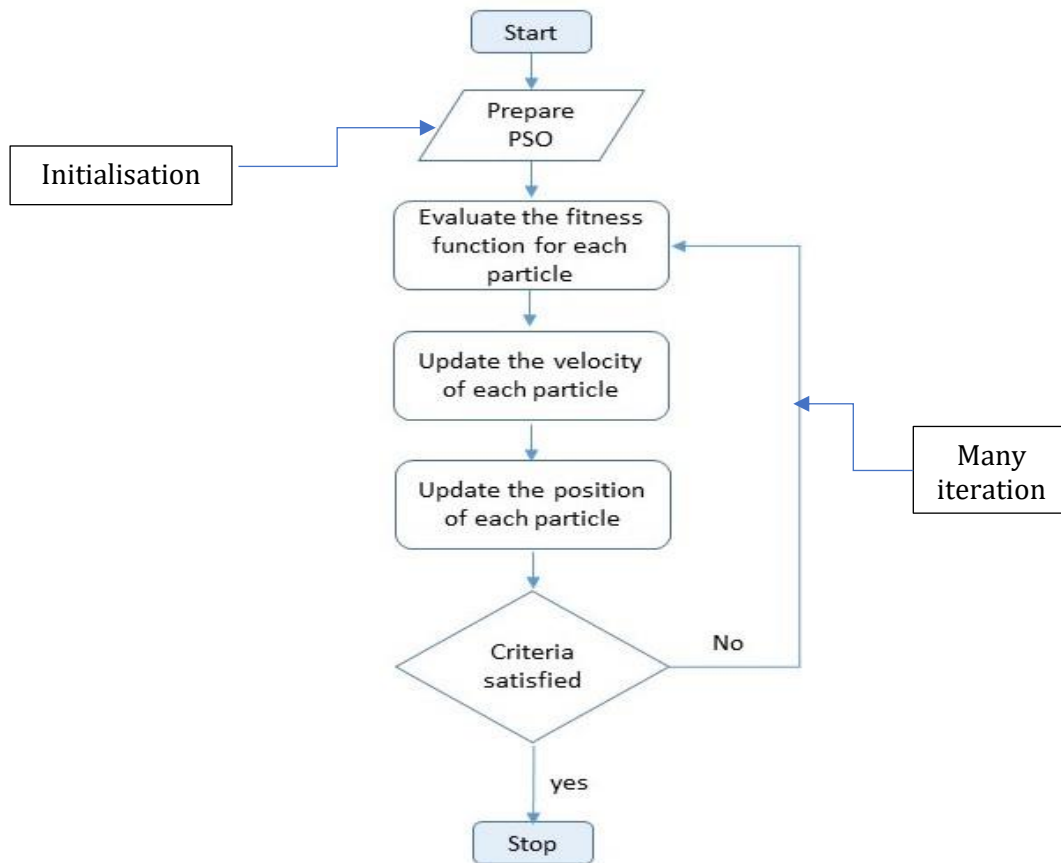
Start

Prepare PSO

Initialisation

Evaluate the fitness function for each particle

Update the velocity of each particle

Many iteration

Update the position of each particle

Criteria satisfied

No

yes

Stop